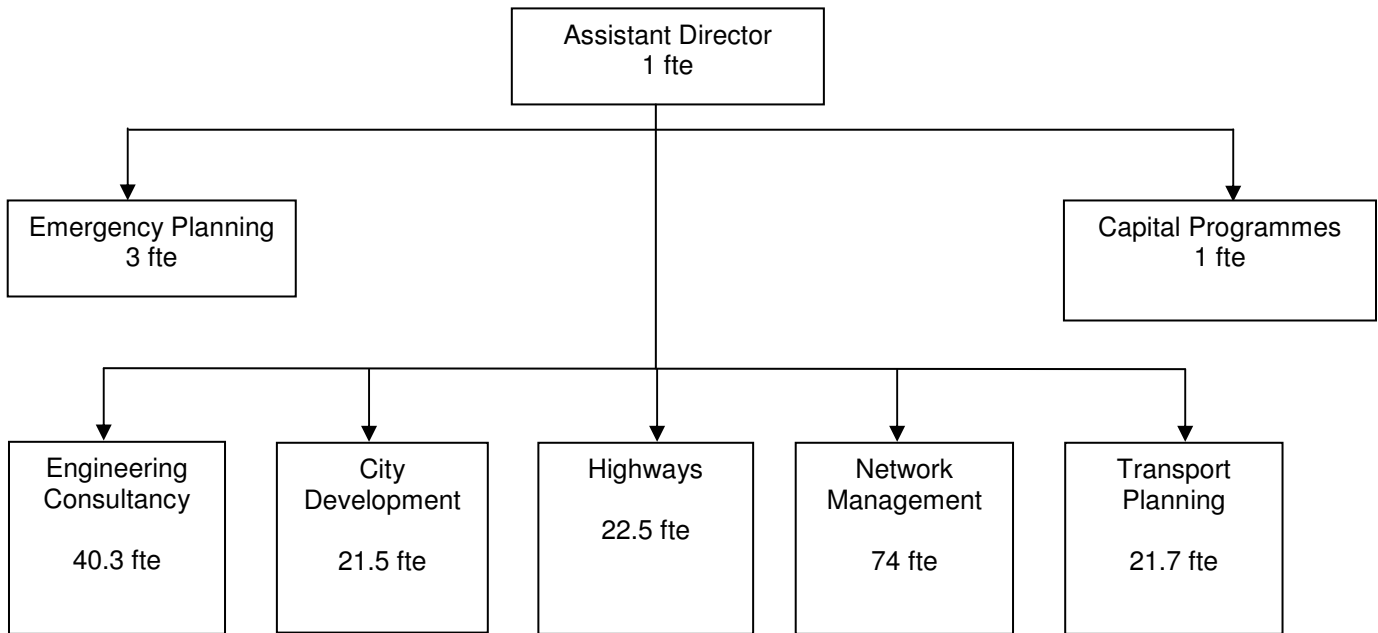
Assistant Director
1 fte

Emergency Planning
3 fte

Capital Programmes
1 fte

Engineering Consultancy

40.3 fte

City Development

21.5 fte

Highways

22.5 fte

Network Management

74 fte

Transport Planning

21.7 fte